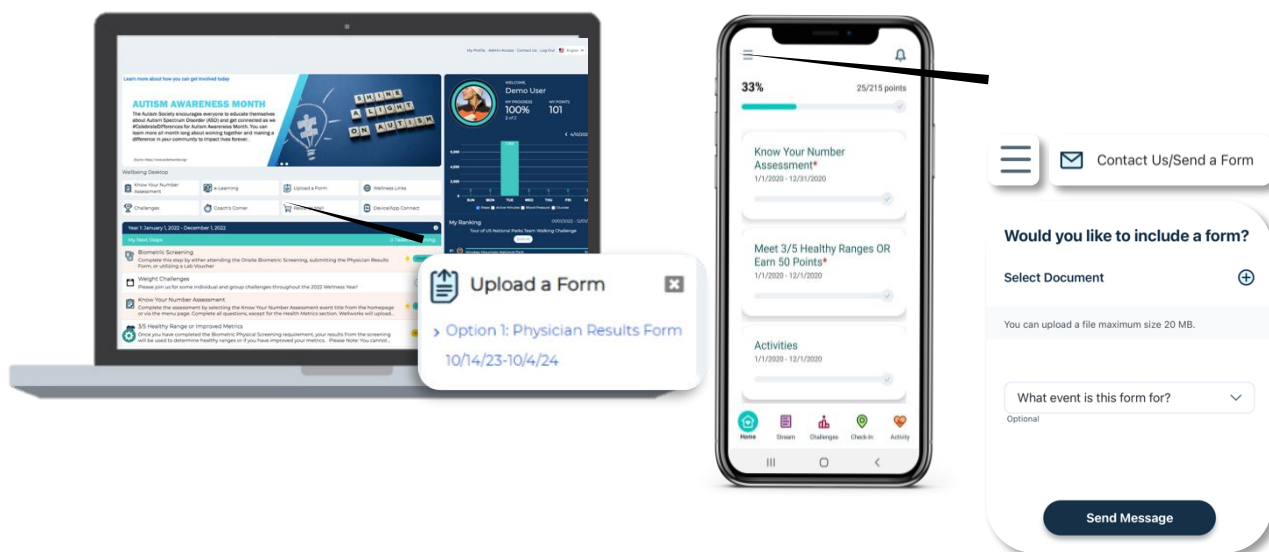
My Profile Admin Access Contact Us Log Out English

Learn more about how you can get involved today

AUTISM AWARENESS MONTH

The Autism Society encourages everyone to educate themselves about Autism Spectrum Disorder (ASD) and get connected as we #CelebrateDifferences for Autism Awareness Month. You can learn more all month long about working together and making a difference in your community to impact lives forever.

SHINE A LIGHT ON AUTISM

WELCOME,
Demo User
MY PROGRESS 100%
MY POINTS 101

Wellbeing Desktop

Know Your Number Assessment
e-Learning
Upload a Form
Wellness Links
Challenges
Coach's Corner
DeviceApp Connect

SUN MON TUE WED THU FRI SAT

My Ranking

Year 1 January 1, 2022 - December 1, 2022

My Next Steps

Biometric Screening
Complete this step by either attending the Onsite Biometric Screening, submitting the Physician Results Form, or utilizing a Lab Voucher

Weight Challenges
Please join us for some individual and group challenges throughout the 2022 Wellness Year!

Know Your Number Assessment
Complete the assessment by selecting the Know Your Number Assessment event title from the homepage or via the menu page. Complete all questions, except for the Health Metrics section. Wellworks will upload...

3/5 Healthy Range or Improved Metrics
Once you have completed the Biometric Physical Screening requirement, your results from the screening will be used to determine healthy ranges or if you have improved your metrics. Please Note: You cannot...

Upload a Form
› Option 1: Physician Results Form
10/14/23-10/4/24

33%
25/215 points

Know Your Number Assessment*
1/1/2020 - 12/31/2020

Meet 3/5 Healthy Ranges OR Earn 50 Points*
1/1/2020 - 12/1/2020

Activities
1/1/2020 - 12/1/2020

Home Stream Challenges Check-In Activity

Contact Us/Send a Form

Would you like to include a form?

Select Document

You can upload a file maximum size 20 MB.

What event is this form for?
Optional

Send Message